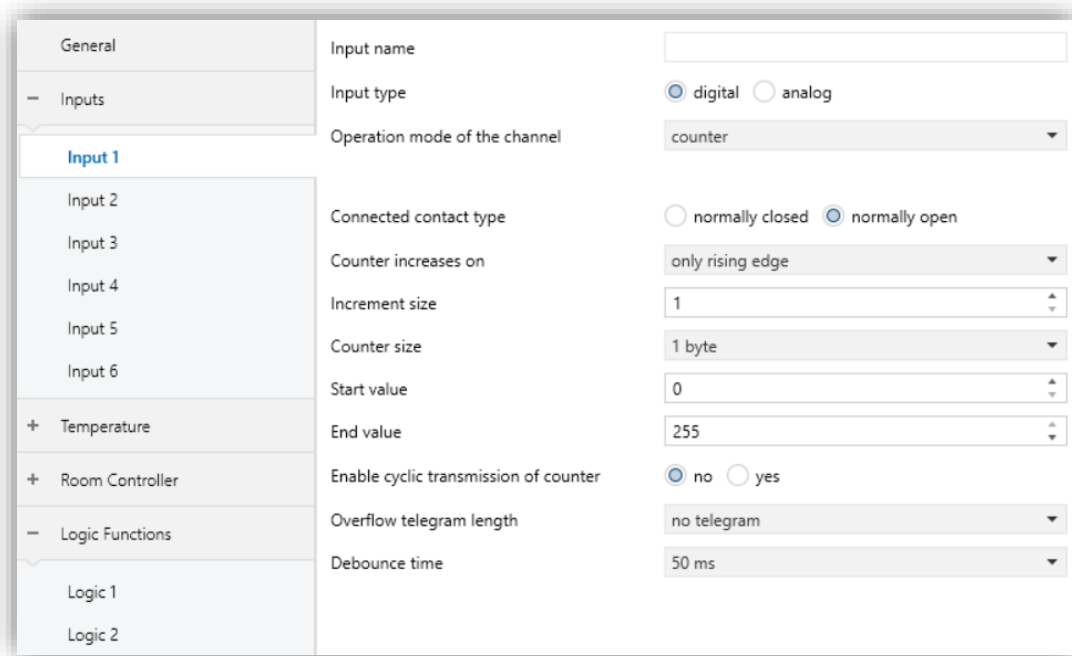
General
− Inputs
Input 1
Input 2
Input 3
Input 4
Input 5
Input 6
+ Temperature
+ Room Controller
− Logic Functions
Logic 1
Logic 2

Input name
Input type digital analog
Operation mode of the channel counter

Connected contact type normally closed normally open
Counter increases on only rising edge
Increment size 1
Counter size 1 byte
Start value 0
End value 255
Enable cyclic transmission of counter no yes
Overflow telegram length no telegram
Debounce time 50 ms